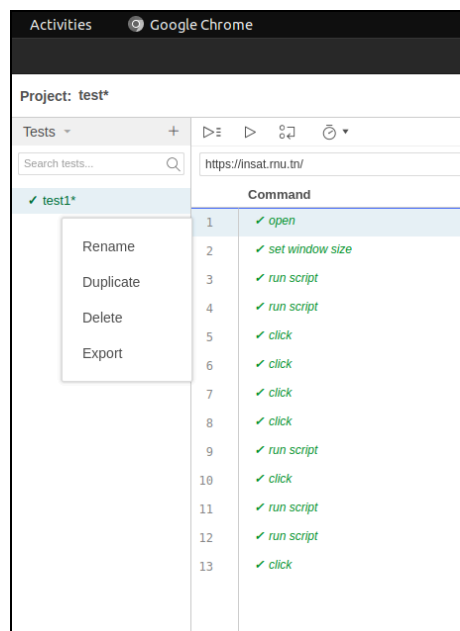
Activities Google Chrome

Project: test*

Tests +

Search tests...

✓ test1*

Rename

Duplicate

Delete

Export

https://insat.rnu.tn/

Command

| | |
|---|---|
| 1 | ✓ open |
| 2 | ✓ set window size |
| 3 | ✓ run script |
| 4 | ✓ run script |
| 5 | ✓ click |
| 6 | ✓ click |
| 7 | ✓ click |
| 8 | ✓ click |
| 9 | ✓ run script |
| 10 | ✓ click |
| 11 | ✓ run script |
| 12 | ✓ run script |
| 13 | ✓ click |